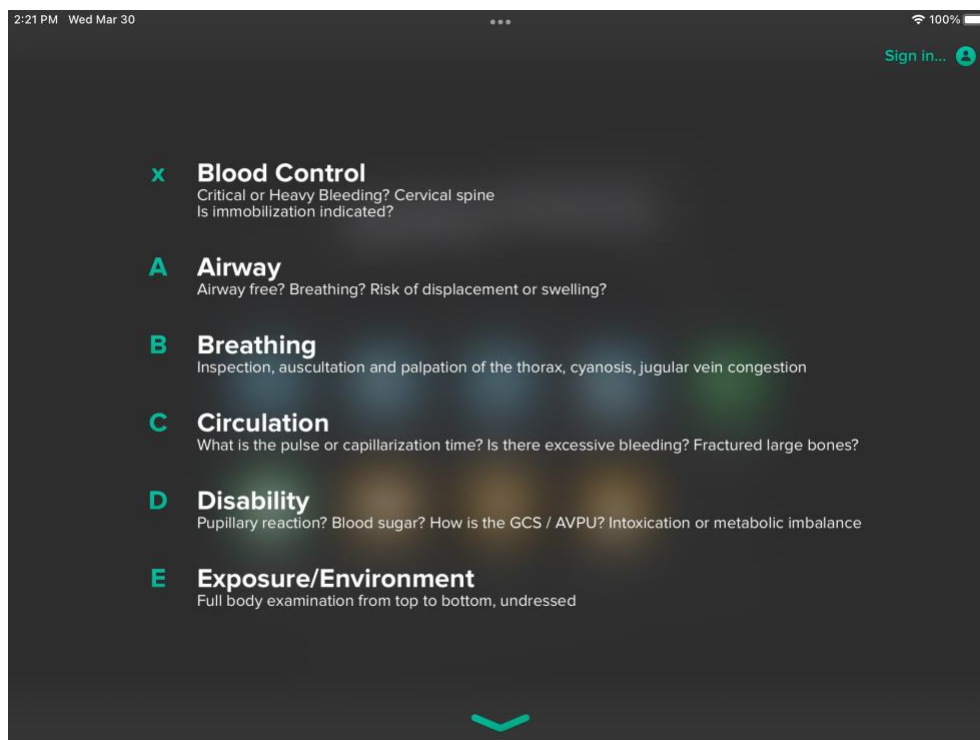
2:21 PM Wed Mar 30

100%

Sign in...

x **Blood Control**
Critical or Heavy Bleeding? Cervical spine
Is immobilization indicated?

A **Airway**
Airway free? Breathing? Risk of displacement or swelling?

B **Breathing**
Inspection, auscultation and palpation of the thorax, cyanosis, jugular vein congestion

C **Circulation**
What is the pulse or capillarization time? Is there excessive bleeding? Fractured large bones?

D **Disability**
Pupillary reaction? Blood sugar? How is the GCS / AVPU? Intoxication or metabolic imbalance

E **Exposure/Environment**
Full body examination from top to bottom, undressed